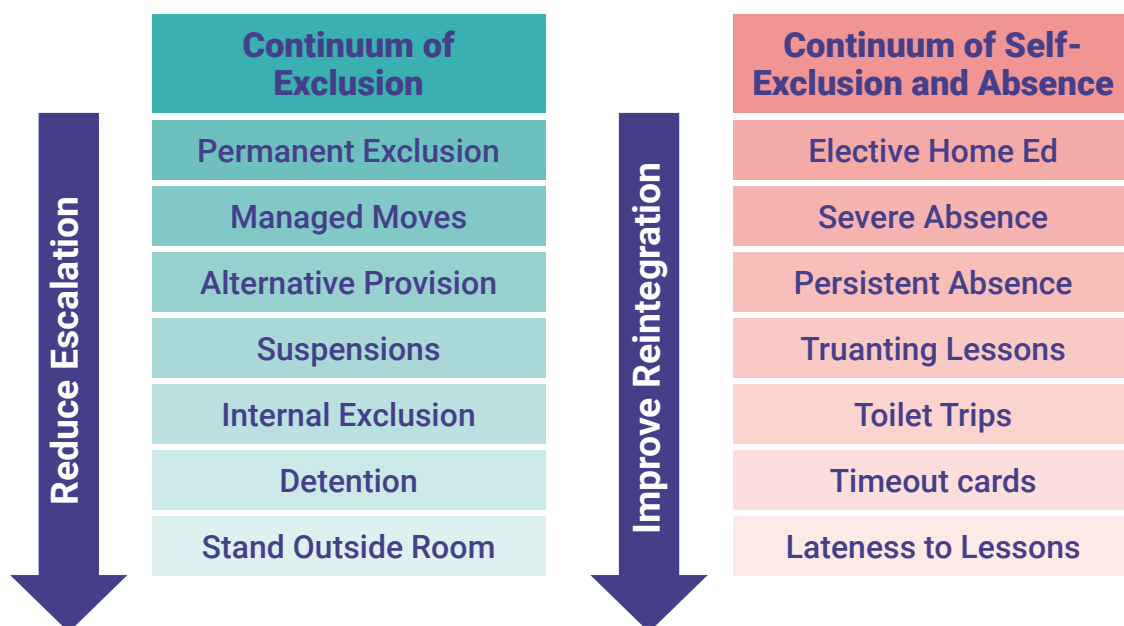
Reduce Escalation

Continuum of Exclusion

Permanent Exclusion

Managed Moves

Alternative Provision

Suspensions

Internal Exclusion

Detention

Stand Outside Room

Improve Reintegration

Continuum of Self-Exclusion and Absence

Elective Home Ed

Severe Absence

Persistent Absence

Truanting Lessons

Toilet Trips

Timeout cards

Lateness to Lessons